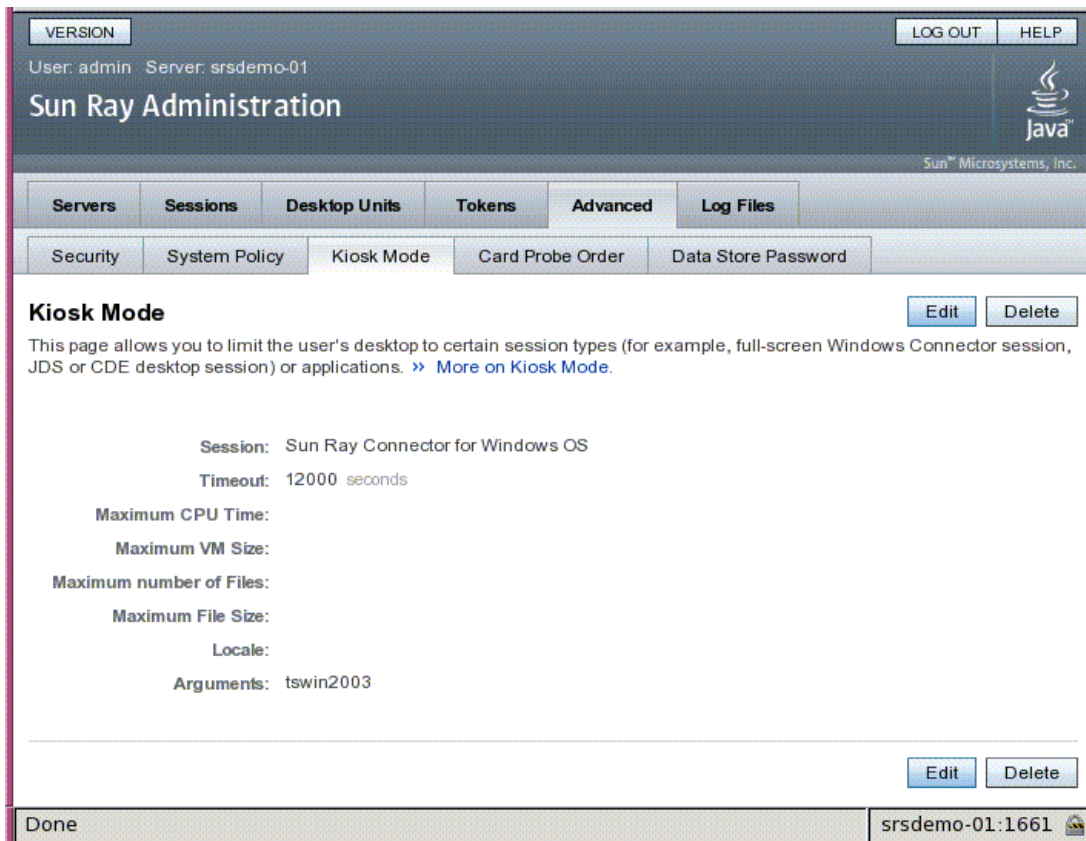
VERSION

LOG OUT HELP

User: admin Server: srsdemo-01

Sun Ray Administration

Java™

Sun™ Microsystems, Inc.

Servers | Sessions | Desktop Units | Tokens | Advanced | Log Files

Security | System Policy | Kiosk Mode | Card Probe Order | Data Store Password

Kiosk Mode

Edit Delete

This page allows you to limit the user's desktop to certain session types (for example, full-screen Windows Connector session, JDS or CDE desktop session) or applications. » More on Kiosk Mode.

Session: Sun Ray Connector for Windows OS

Timeout: 12000 seconds

Maximum CPU Time:

Maximum VM Size:

Maximum number of Files:

Maximum File Size:

Locale:

Arguments: tswin2003

Edit Delete

Done

srsdemo-01:1661